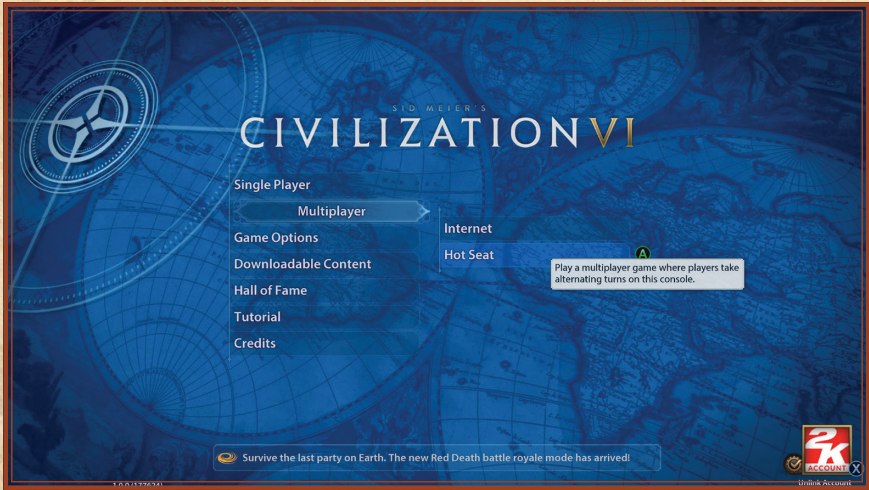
SID MEIER'S
CIVILIZATION VI

Single Player
Multiplayer
Game Options
Downloadable Content
Hall of Fame
Tutorial
Credits

Internet
Hot Seat
A
Play a multiplayer game where players take alternating turns on this console.

Survive the last party on Earth. The new Red Death battle royale mode has arrived!

1.0.0 ([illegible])

2K
ACCOUNT
X
Unlink Account